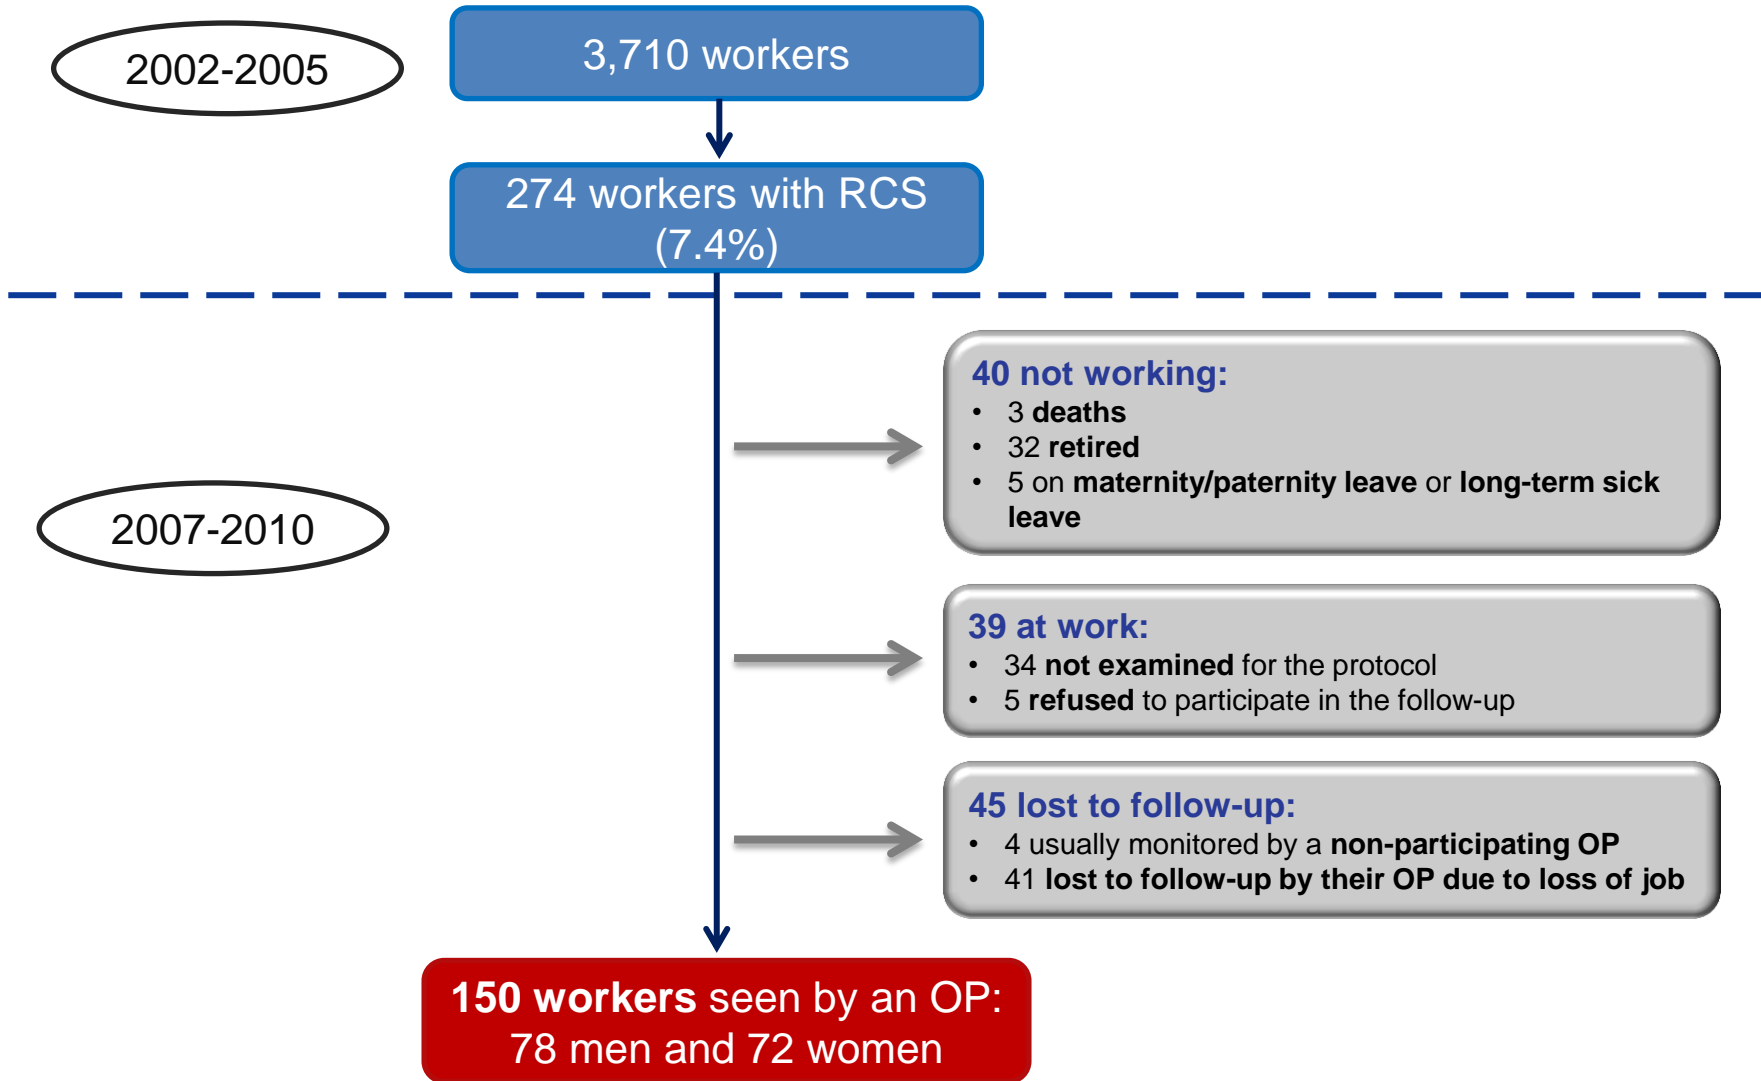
2002-2005

3,710 workers

274 workers with RCS (7.4%)

2007-2010

40 not working:
- 3 deaths
- 32 retired
- 5 on maternity/paternity leave or long-term sick leave

39 at work:
- 34 not examined for the protocol
- 5 refused to participate in the follow-up

45 lost to follow-up:
- 4 usually monitored by a non-participating OP
- 41 lost to follow-up by their OP due to loss of job

150 workers seen by an OP: 78 men and 72 women